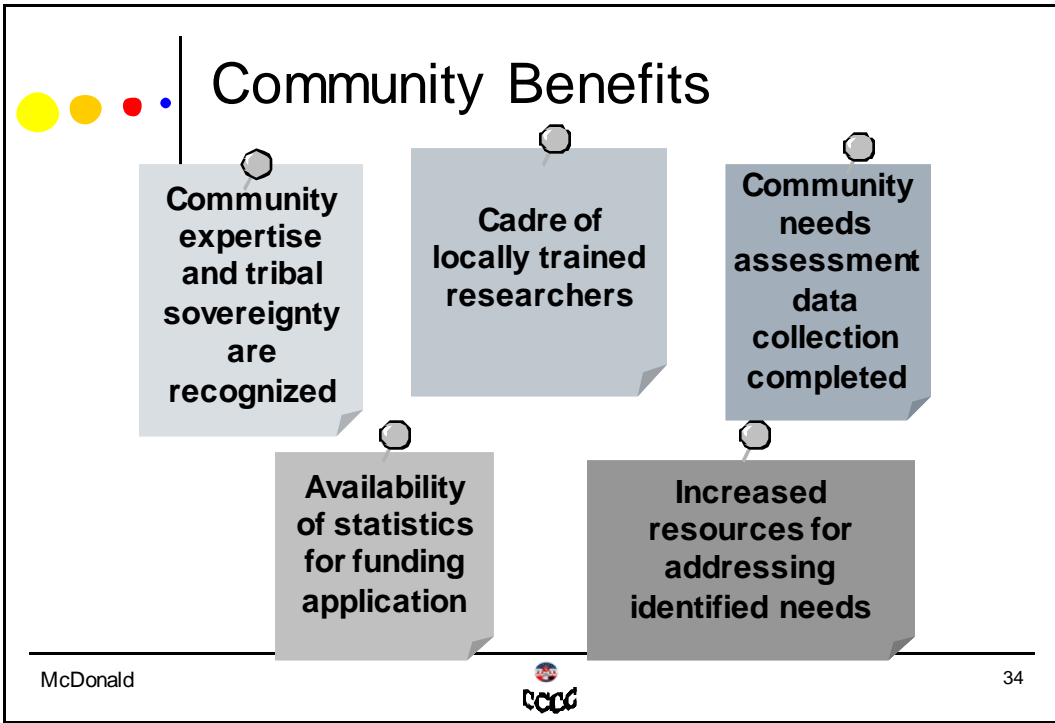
Community Benefits

Community expertise and tribal sovereignty are recognized

Cadre of locally trained researchers

Community needs assessment data collection completed

Availability of statistics for funding application

Increased resources for addressing identified needs

McDonald

CCCC

34